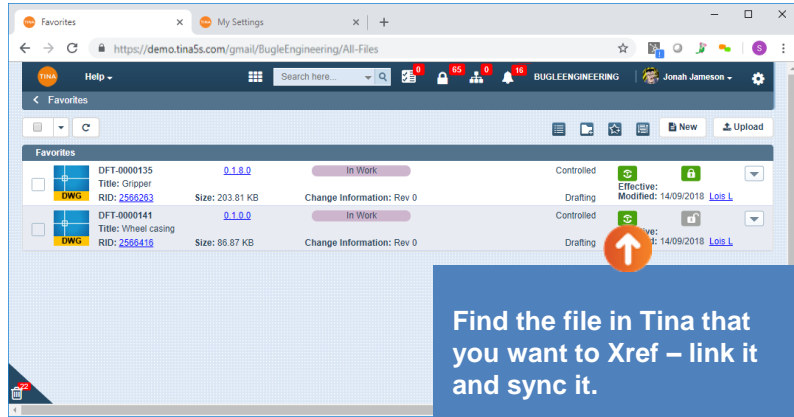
Favorites
My Settings
https://demo.tina5s.com/gmail/BugleEngineering/All-Files
TINA
Help
Search here...
0
65
0
16
BUGLEENGINEERING
Jonah Jameson
Favorites
New
Upload
Favorites

| | | | | | | |
|---|---|---|---|---|---|---|
| DWG | DFT-0000135<br>Title: Gripper<br>RID: 2566263 | 0.1.8.0<br>Size: 203.81 KB | In Work<br>Change Information: Rev 0 | Controlled<br>Drafting | Effective:<br>Modified: 14/09/2018 | Lois L |
| DWG | DFT-0000141<br>Title: Wheel casing<br>RID: 2566416 | 0.1.0.0<br>Size: 86.87 KB | In Work<br>Change Information: Rev 0 | Controlled<br>Drafting | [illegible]ive:<br>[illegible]d: 14/09/2018 | Lois L |

Find the file in Tina that you want to Xref – link it and sync it.

22